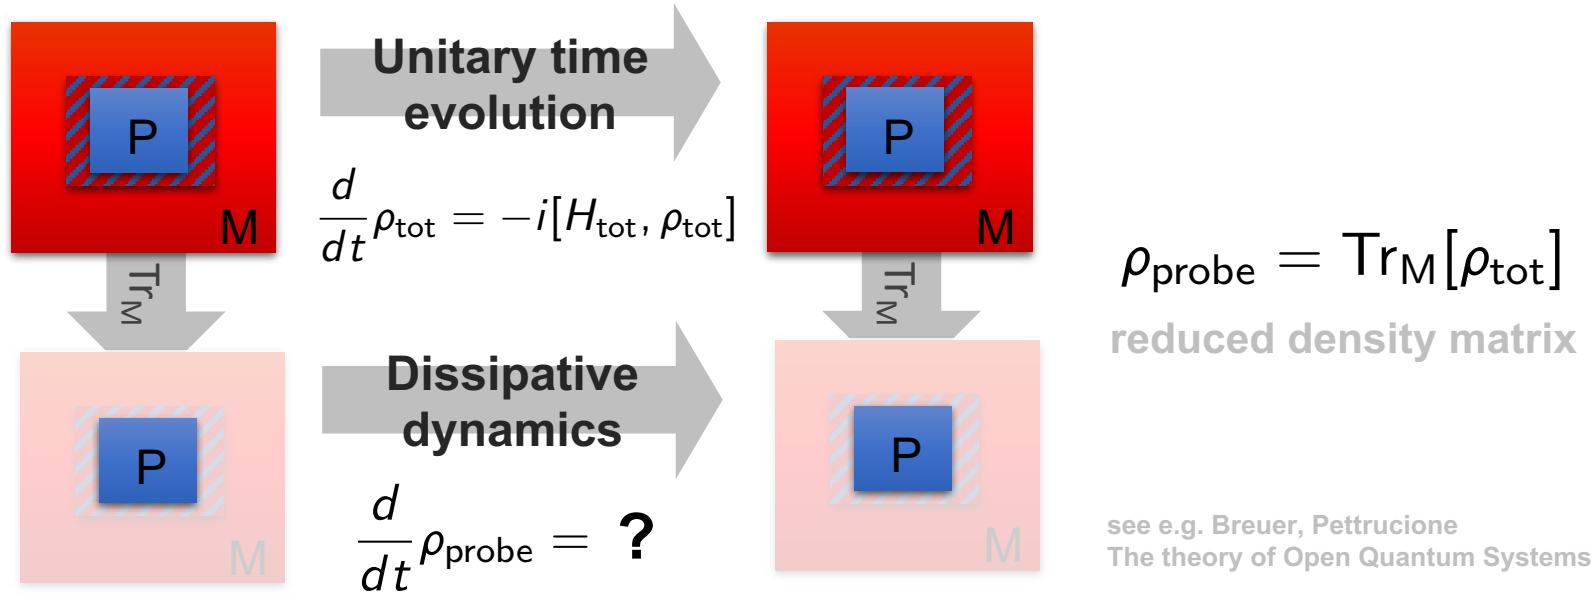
P

M

Unitary time evolution

$\frac{d}{dt}\rho_{\text{tot}} = -i[H_{\text{tot}}, \rho_{\text{tot}}]$

P

M

$\text{Tr}_M$

$\text{Tr}_M$

$\rho_{\text{probe}} = \text{Tr}_M[\rho_{\text{tot}}]$

reduced density matrix

P

M

Dissipative dynamics

$\frac{d}{dt}\rho_{\text{probe}} =$ ?

P

M

see e.g. Breuer, Pettrucione
The theory of Open Quantum Systems